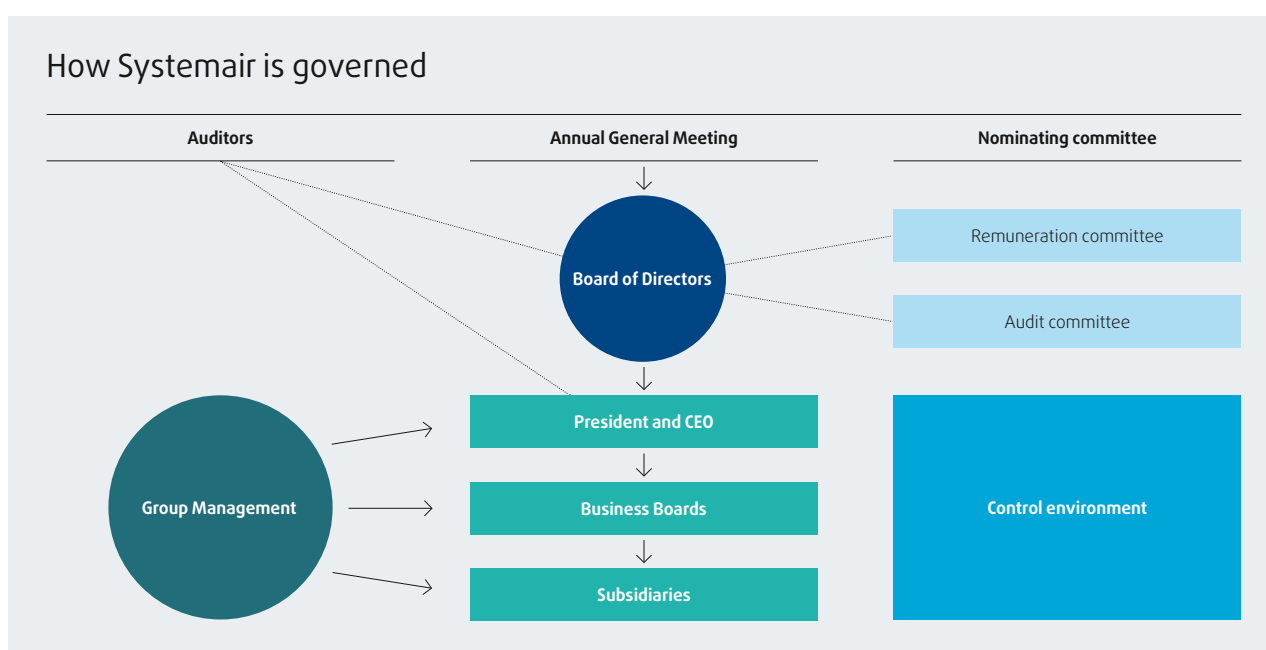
How Systemair is governed

Auditors

Annual General Meeting

Nominating committee

Board of Directors

Remuneration committee

Audit committee

President and CEO

Group Management

Business Boards

Subsidiaries

Control environment